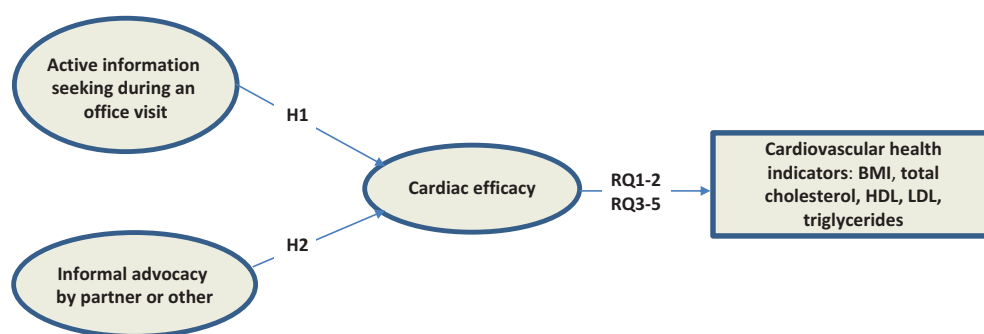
Active information seeking during an office visit

H1

Cardiac efficacy

RQ1-2
RQ3-5

Cardiovascular health indicators: BMI, total cholesterol, HDL, LDL, triglycerides

H2

Informal advocacy by partner or other